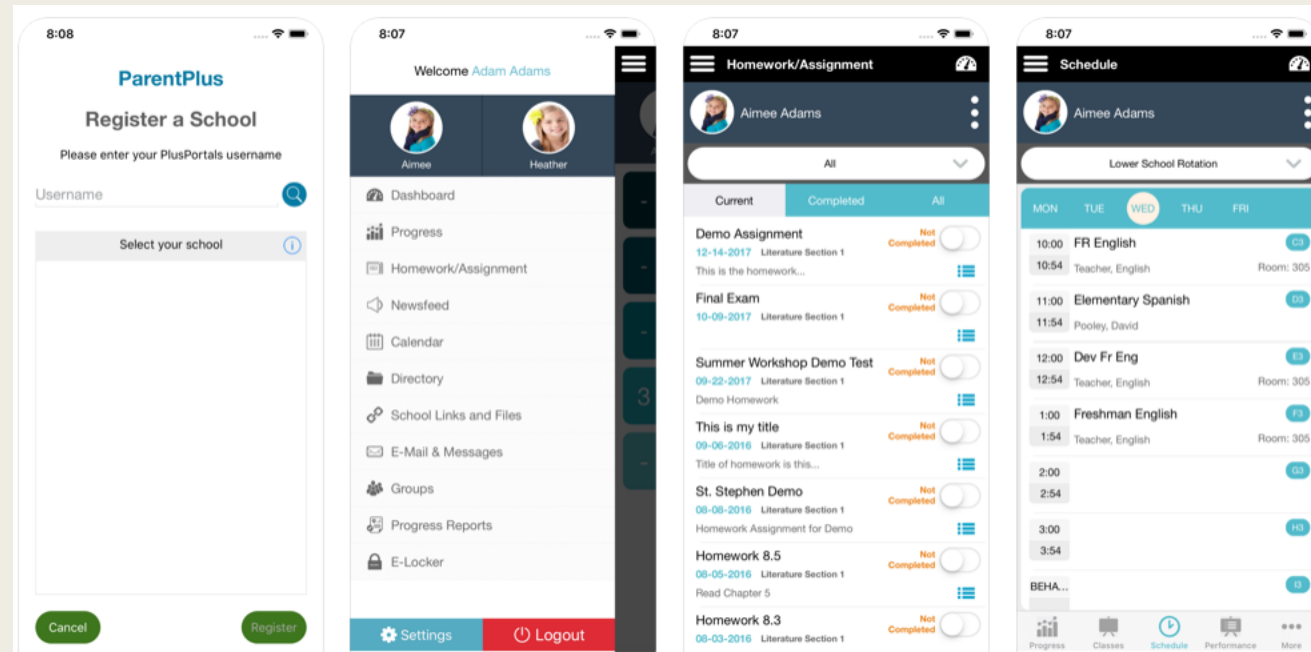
8:08

ParentPlus

Register a School

Please enter your PlusPortals username

Username

Select your school

Cancel

Register

8:07

Welcome Adam Adams

Aimee

Heather

Dashboard

Progress

Homework/Assignment

Newsfeed

Calendar

Directory

School Links and Files

E-Mail & Messages

Groups

Progress Reports

E-Locker

Settings

Logout

8:07

Homework/Assignment

Aimee Adams

All

Current

Completed

All

Demo Assignment
12-14-2017 Literature Section 1
This is the homework...
Not Completed

Final Exam
10-09-2017 Literature Section 1
Not Completed

Summer Workshop Demo Test
09-22-2017 Literature Section 1
Demo Homework
Not Completed

This is my title
09-06-2016 Literature Section 1
Title of homework is this...
Not Completed

St. Stephen Demo
08-08-2016 Literature Section 1
Homework Assignment for Demo
Not Completed

Homework 8.5
08-05-2016 Literature Section 1
Read Chapter 5
Not Completed

Homework 8.3
08-03-2016 Literature Section 1
Not Completed

8:07

Schedule

Aimee Adams

Lower School Rotation

MON TUE WED THU FRI

| | | |
|---|---|---|
| 10:00 10:54 | FR English Teacher, English Room: 305 | C3 |
| 11:00 11:54 | Elementary Spanish Pooley, David | D3 |
| 12:00 12:54 | Dev Fr Eng Teacher, English Room: 305 | E3 |
| 1:00 1:54 | Freshman English Teacher, English Room: 305 | F3 |
| 2:00 2:54 | | G3 |
| 3:00 3:54 | | H3 |
| BEHA... | | I3 |

Progress Classes Schedule Performance More